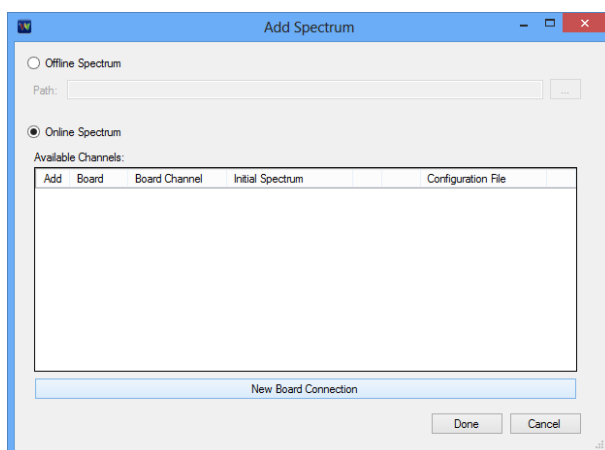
Add Spectrum

Offline Spectrum

Path:

...

Online Spectrum

Available Channels:

| Add | Board | Board Channel | Initial Spectrum | | | Configuration File |
|---|---|---|---|---|---|---|

New Board Connection

Done

Cancel